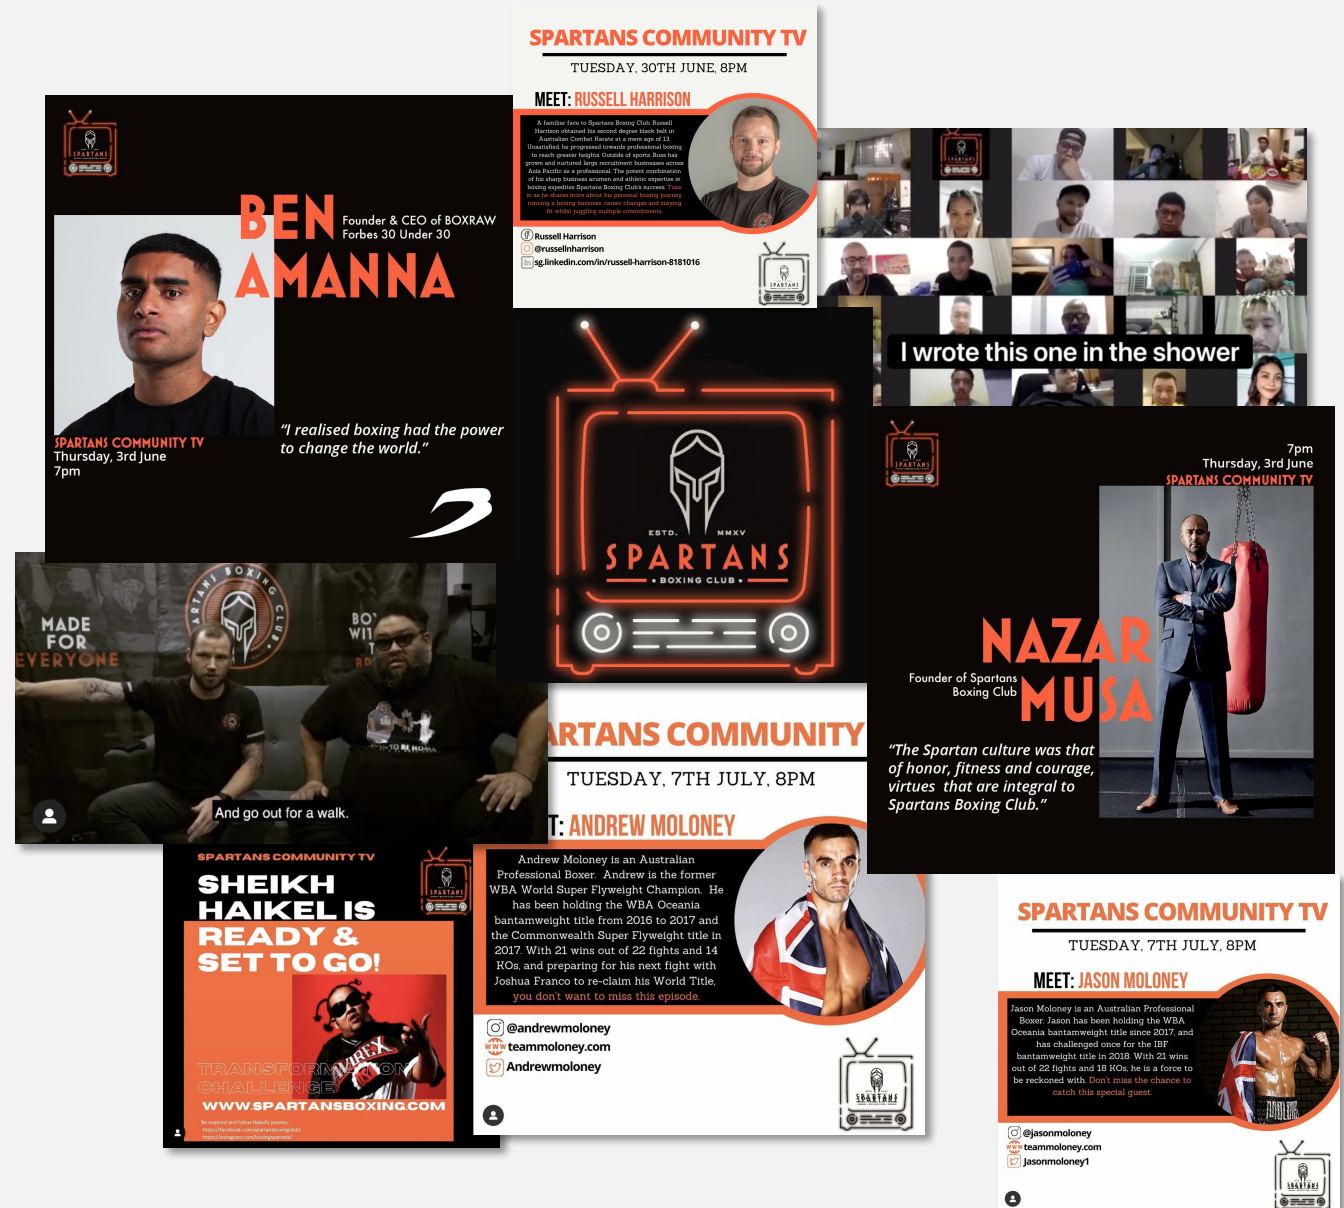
SPARTANS COMMUNITY TV
TUESDAY, 30TH JUNE, 8PM
MEET: RUSSELL HARRISON

A familiar face to Spartans Boxing Club, Russell Harrison obtained his second degree black belt in Australian Combat Karate at a mere age of 13. Unsatisfied, he progressed towards professional boxing to reach greater heights. Outside of sports, Russ has grown and nurtured large recruitment businesses across Asia Pacific as a professional. The potent combination of his sharp business acumen and athletic expertise in boxing expedites Spartans Boxing Club's success. Tune in as he shares more about his personal boxing journey, running a boxing business, career changes and staying fit whilst juggling multiple commitments.

Russell Harrison
@russellnharrison
sg.linkedin.com/in/russell-harrison-8181016

BEN AMANNA
Founder & CEO of BOXRAW
Forbes 30 Under 30
"I realised boxing had the power to change the world."
SPARTANS COMMUNITY TV
Thursday, 3rd June
7pm

I wrote this one in the shower

ESTD. MMXV
SPARTANS
• BOXING CLUB •

7pm
Thursday, 3rd June
SPARTANS COMMUNITY TV
NAZAR MUSA
Founder of Spartans Boxing Club
"The Spartan culture was that of honor, fitness and courage, virtues that are integral to Spartans Boxing Club."

MADE FOR EVERYONE
And go out for a walk.

ARTANS COMMUNITY
TUESDAY, 7TH JULY, 8PM
T: ANDREW MOLONEY
Andrew Moloney is an Australian Professional Boxer. Andrew is the former WBA World Super Flyweight Champion. He has been holding the WBA Oceania bantamweight title from 2016 to 2017 and the Commonwealth Super Flyweight title in 2017. With 21 wins out of 22 fights and 14 KOs, and preparing for his next fight with Joshua Franco to re-claim his World Title, you don't want to miss this episode.
@andrewmoloney
teammoloney.com
Andrewmoloney

SPARTANS COMMUNITY TV
SHEIKH HAIKEL IS READY & SET TO GO!
TRANSFORMATION CHALLENGE
WWW.SPARTANSBOXING.COM

SPARTANS COMMUNITY TV
TUESDAY, 7TH JULY, 8PM
MEET: JASON MOLONEY
Jason Moloney is an Australian Professional Boxer. Jason has been holding the WBA Oceania bantamweight title since 2017, and has challenged once for the IBF bantamweight title in 2018. With 21 wins out of 22 fights and 18 KOs, he is a force to be reckoned with. Don't miss the chance to catch this special guest.
@jasonmoloney
teammoloney.com
Jasonmoloney1